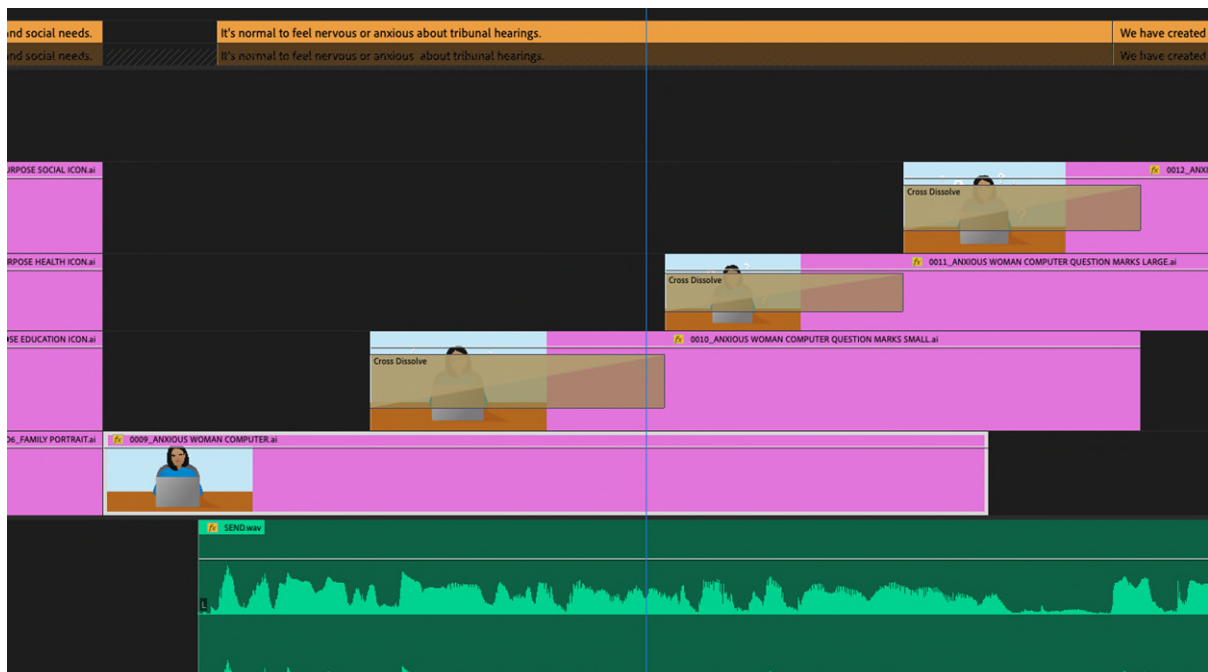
nd social needs.
It's normal to feel nervous or anxious about tribunal hearings.
We have created
nd social needs.
It's normal to feel nervous or anxious about tribunal hearings.
We have created

JRPOSE SOCIAL ICON.ai
fx 0012_ANXI
Cross Dissolve

JRPOSE HEALTH ICON.ai
fx 0011_ANXIOUS WOMAN COMPUTER QUESTION MARKS LARGE.ai
Cross Dissolve

OSE EDUCATION ICON.ai
fx 0010_ANXIOUS WOMAN COMPUTER QUESTION MARKS SMALL.ai
Cross Dissolve

06_FAMILY PORTRAIT.ai
fx 0009_ANXIOUS WOMAN COMPUTER.ai

fx SEND.wav
L